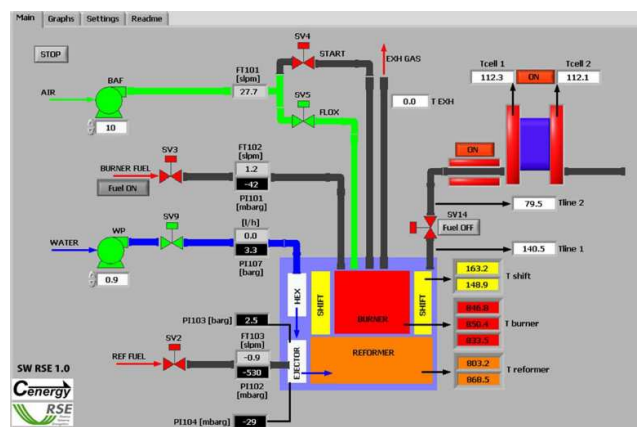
Main
Graphs
Settings
Readme

STOP

BAF
AIR
10

FT101 [slpm]
27.7

SV4
START

SV5
FLOX

EXH GAS

0.0
T EXH

Tcell 1
112.3
ON
Tcell 2
112.1

SV3
BURNER FUEL
Fuel ON

FT102 [slpm]
1.2
-42
PI101 [mbarg]

ON

79.5
Tline 2

SV14
Fuel OFF

WP
WATER
0.9

SV9

[l/h]
0.0
3.3
PI107 [barg]

140.5
Tline 1

163.2
148.9
T shift

HEX
SHIFT
BURNER
SHIFT

848.8
850.4
833.5
T burner

PI103 [barg]
2.5

FT103 [slpm]
-0.9
-530
PI102 [mbarg]

SV2
REF FUEL

EJECTOR
REFORMER

803.2
868.5
T reformer

SW RSE 1.0
Cenergy
RSE

PI104 [mbarg]
-29